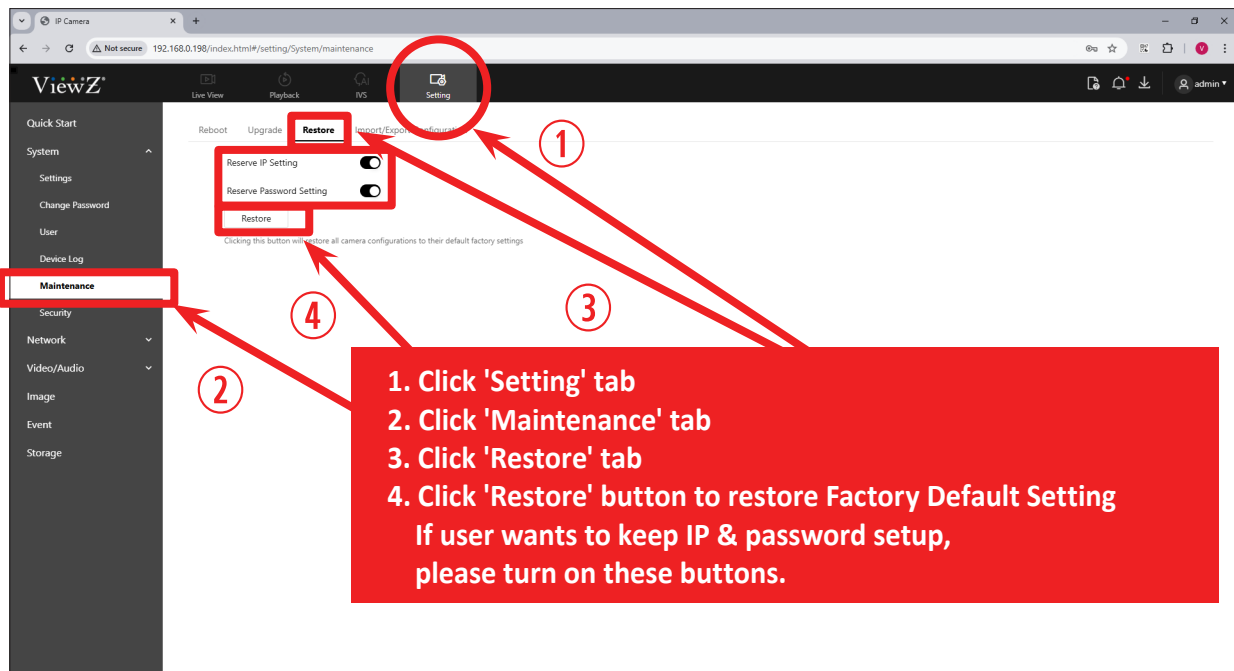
IP Camera
Not secure 192.168.0.198/index.html#/setting/System/maintenance
ViewZ
Live View
Playback
IVS
Setting
admin
Quick Start
System
Settings
Change Password
User
Device Log
Maintenance
Security
Network
Video/Audio
Image
Event
Storage
Reboot Upgrade Restore Import/Export Configurati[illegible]
Reserve IP Setting
Reserve Password Setting
Restore
Clicking this button wil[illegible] restore all camera configurations to their default factory settings
①
②
③
④
1. Click 'Setting' tab
2. Click 'Maintenance' tab
3. Click 'Restore' tab
4. Click 'Restore' button to restore Factory Default Setting
If user wants to keep IP & password setup,
please turn on these buttons.